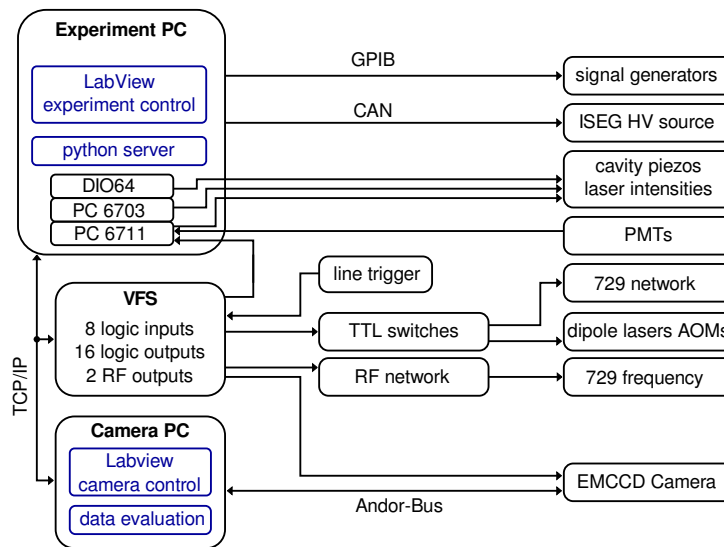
Experiment PC

LabView experiment control

python server

DIO64

PC 6703

PC 6711

GPIB

CAN

signal generators

ISEG HV source

cavity piezos laser intensities

PMTs

line trigger

VFS

8 logic inputs
16 logic outputs
2 RF outputs

TTL switches

RF network

729 network

dipole lasers AOMs

729 frequency

TCP/IP

Camera PC

Labview camera control

data evaluation

Andor-Bus

EMCCD Camera